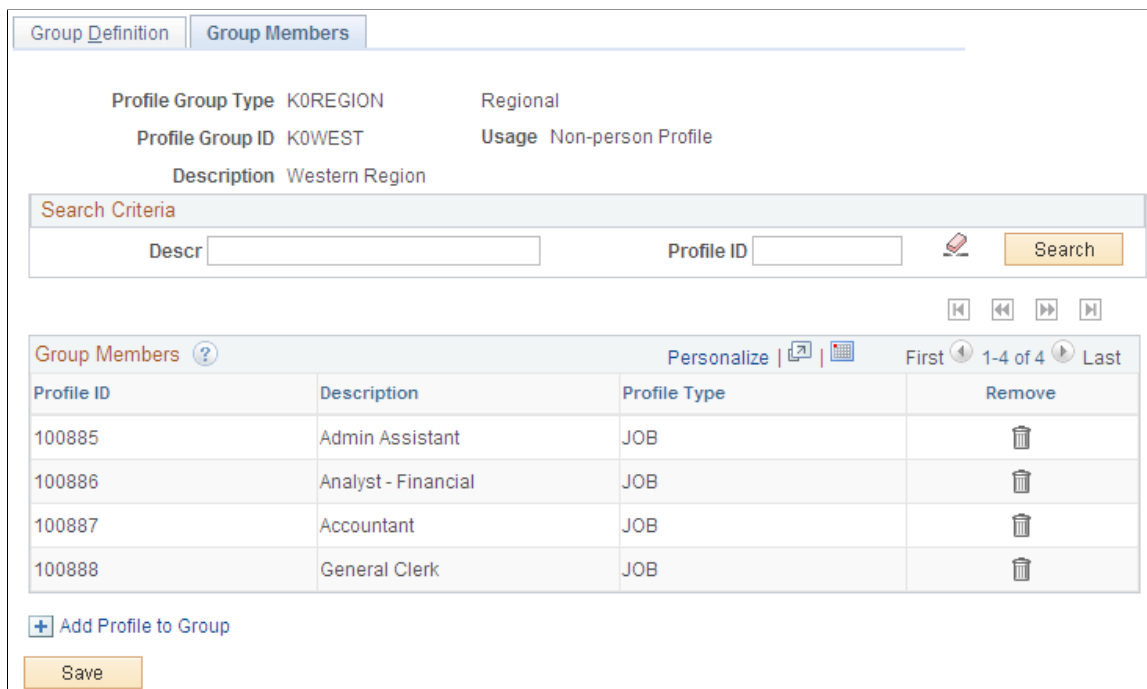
Group Definition | Group Members

Profile Group Type K0REGION Regional

Profile Group ID K0WEST Usage Non-person Profile

Description Western Region

Search Criteria

Descr

Profile ID

Search

Group Members

Personalize | |

First 1-4 of 4 Last

| Profile ID | Description | Profile Type | Remove |
|---|---|---|---|
| 100885 | Admin Assistant | JOB | |
| 100886 | Analyst - Financial | JOB | |
| 100887 | Accountant | JOB | |
| 100888 | General Clerk | JOB | |

Add Profile to Group

Save